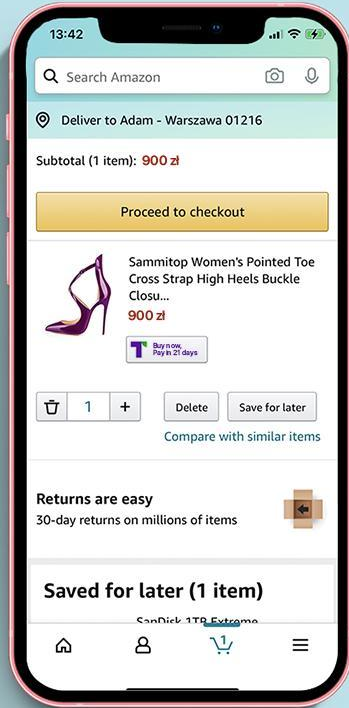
13:42

Search Amazon

Deliver to Adam - Warszawa 01216

Subtotal (1 item): 900 zł

Proceed to checkout

Sammitop Women's Pointed Toe Cross Strap High Heels Buckle Closu...
900 zł

Buy now, Pay in 21 days

1
+
Delete
Save for later

Compare with similar items

Returns are easy
30-day returns on millions of items

Saved for later (1 item)

SanDisk 1TB Extreme

1